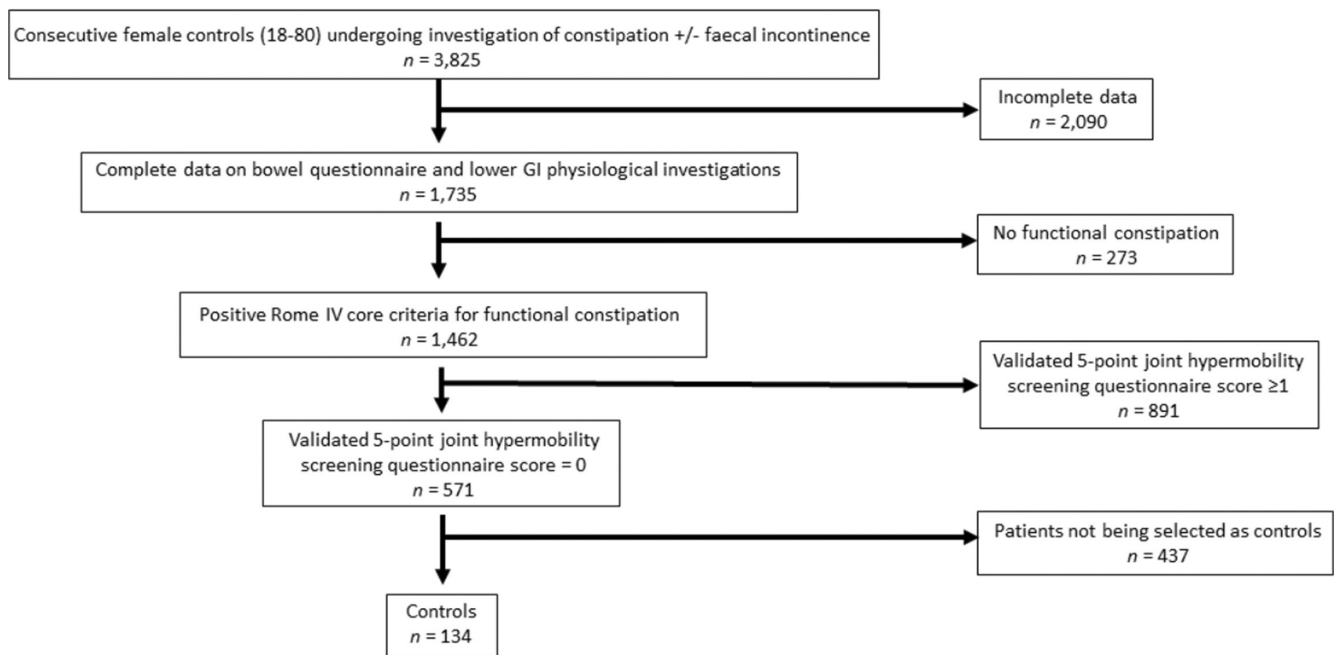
Consecutive female controls (18-80) undergoing investigation of constipation +/- faecal incontinence
$n$ = 3,825

Incomplete data
$n$ = 2,090

Complete data on bowel questionnaire and lower GI physiological investigations
$n$ = 1,735

No functional constipation
$n$ = 273

Positive Rome IV core criteria for functional constipation
$n$ = 1,462

Validated 5-point joint hypermobility screening questionnaire score ≥1
$n$ = 891

Validated 5-point joint hypermobility screening questionnaire score = 0
$n$ = 571

Patients not being selected as controls
$n$ = 437

Controls
$n$ = 134